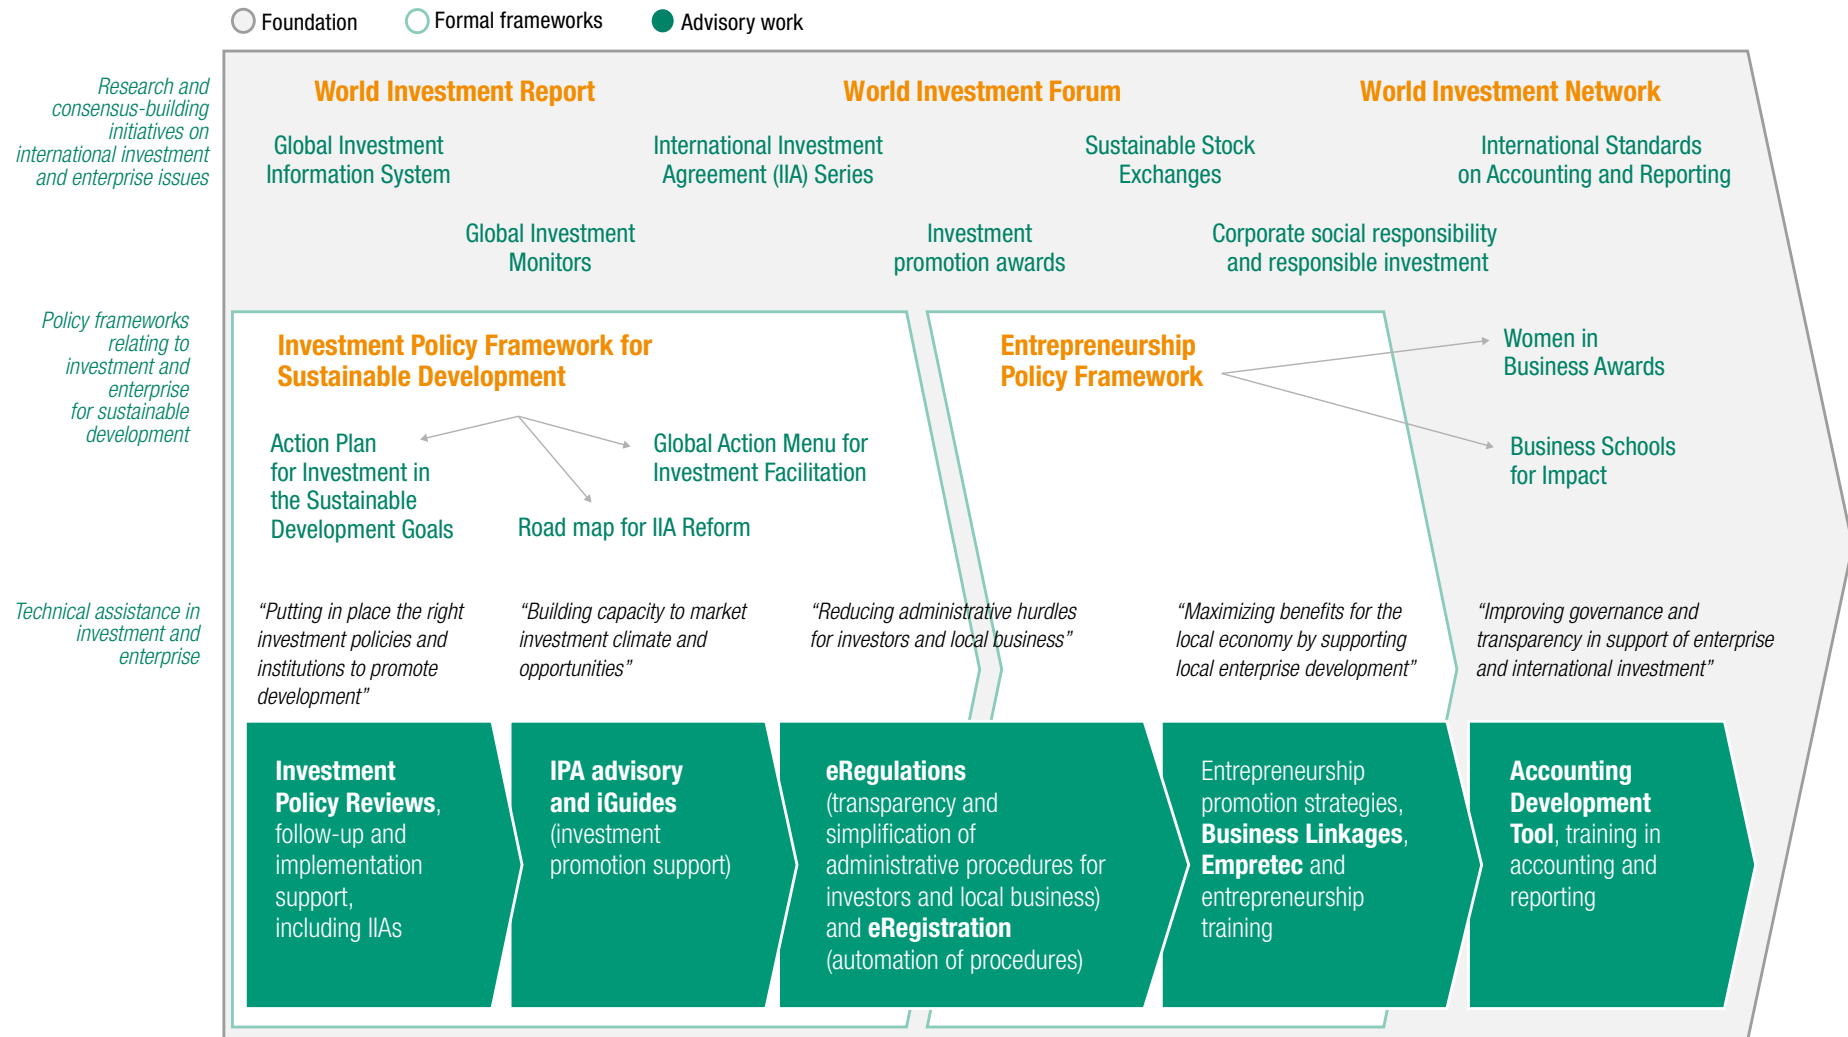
Foundation Formal frameworks Advisory work

Research and consensus-building initiatives on international investment and enterprise issues

World Investment Report

World Investment Forum

World Investment Network

Global Investment Information System

International Investment Agreement (IIA) Series

Sustainable Stock Exchanges

International Standards on Accounting and Reporting

Global Investment Monitors

Investment promotion awards

Corporate social responsibility and responsible investment

Policy frameworks relating to investment and enterprise for sustainable development

Investment Policy Framework for Sustainable Development

Action Plan for Investment in the Sustainable Development Goals

Global Action Menu for Investment Facilitation

Road map for IIA Reform

Entrepreneurship Policy Framework

Women in Business Awards

Business Schools for Impact

Technical assistance in investment and enterprise

"Putting in place the right investment policies and institutions to promote development"

"Building capacity to market investment climate and opportunities"

"Reducing administrative hurdles for investors and local business"

"Maximizing benefits for the local economy by supporting local enterprise development"

"Improving governance and transparency in support of enterprise and international investment"

Investment Policy Reviews, follow-up and implementation support, including IIAs

IPA advisory and iGuides (investment promotion support)

eRegulations (transparency and simplification of administrative procedures for investors and local business) and eRegistration (automation of procedures)

Entrepreneurship promotion strategies, Business Linkages, Empretec and entrepreneurship training

Accounting Development Tool, training in accounting and reporting